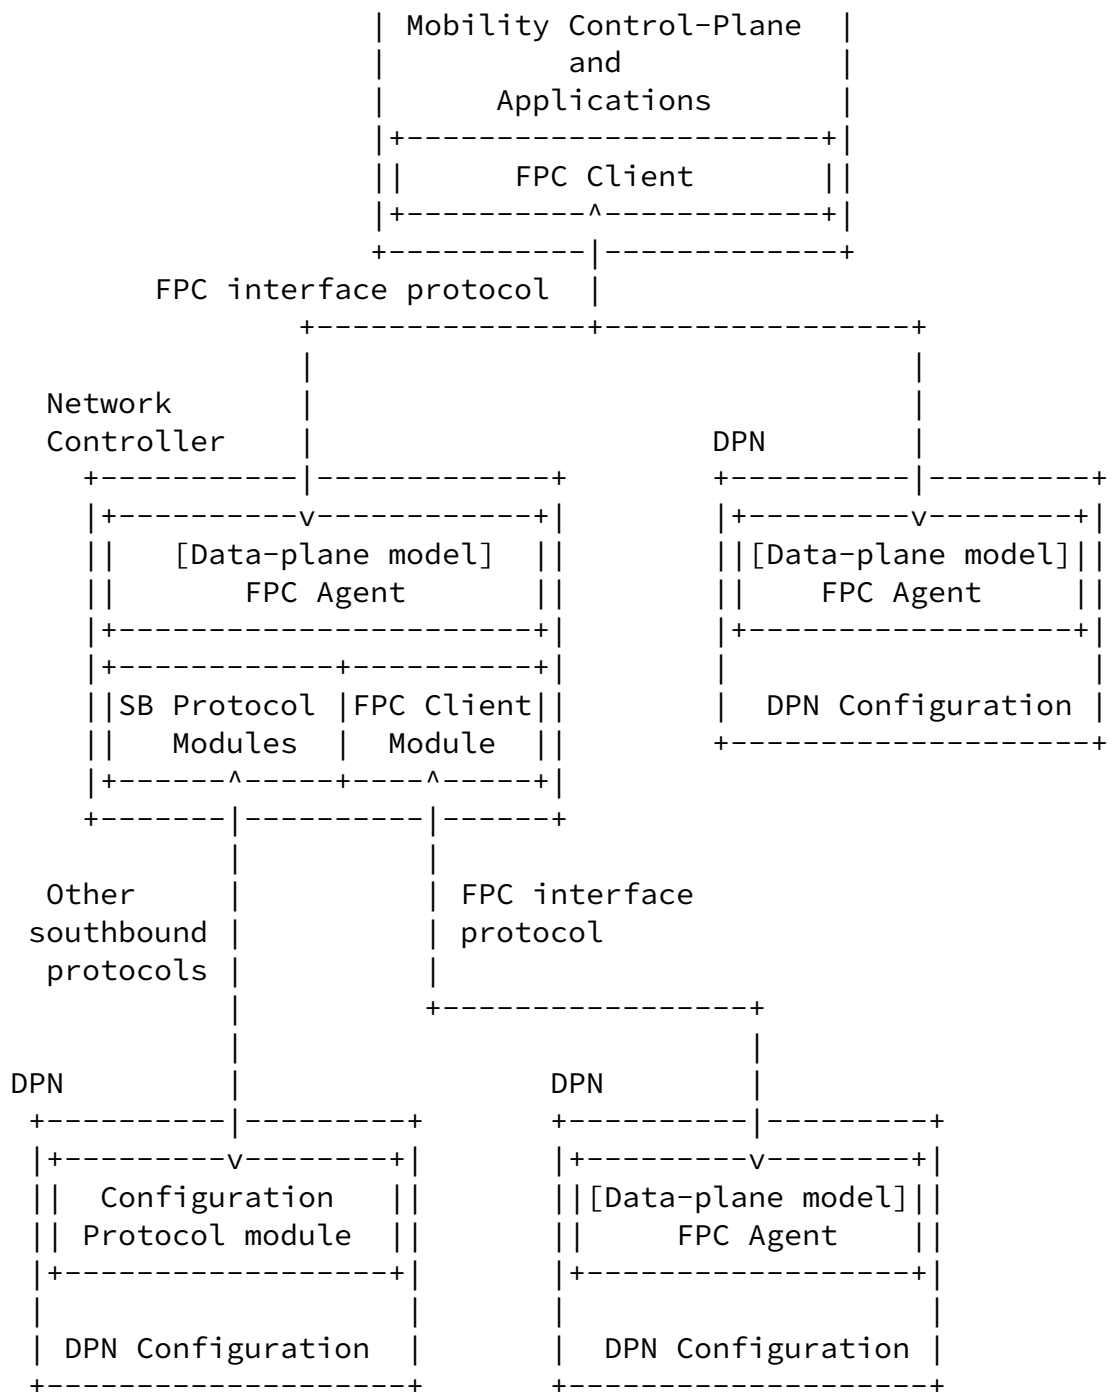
Mobility Control-Plane
and
Applications

FPC Client

FPC interface protocol

Network
Controller

DPN

[Data-plane model]
FPC Agent

[Data-plane model]
FPC Agent

SB Protocol
Modules

FPC Client
Module

DPN Configuration

Other
southbound
protocols

FPC interface
protocol

DPN

DPN

Configuration
Protocol module

[Data-plane model]
FPC Agent

DPN Configuration

DPN Configuration